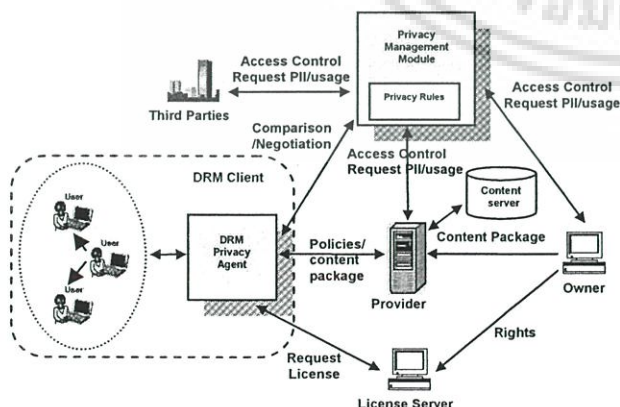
Privacy Management Module

Privacy Rules

Access Control Request PII/usage

Third Parties

Comparison /Negotiation

Access Control Request PII/usage

Access Control Request PII/usage

DRM Client

User

User

User

DRM Privacy Agent

Content server

Policies/ content package

Content Package

Provider

Owner

Rights

Request License

License Server